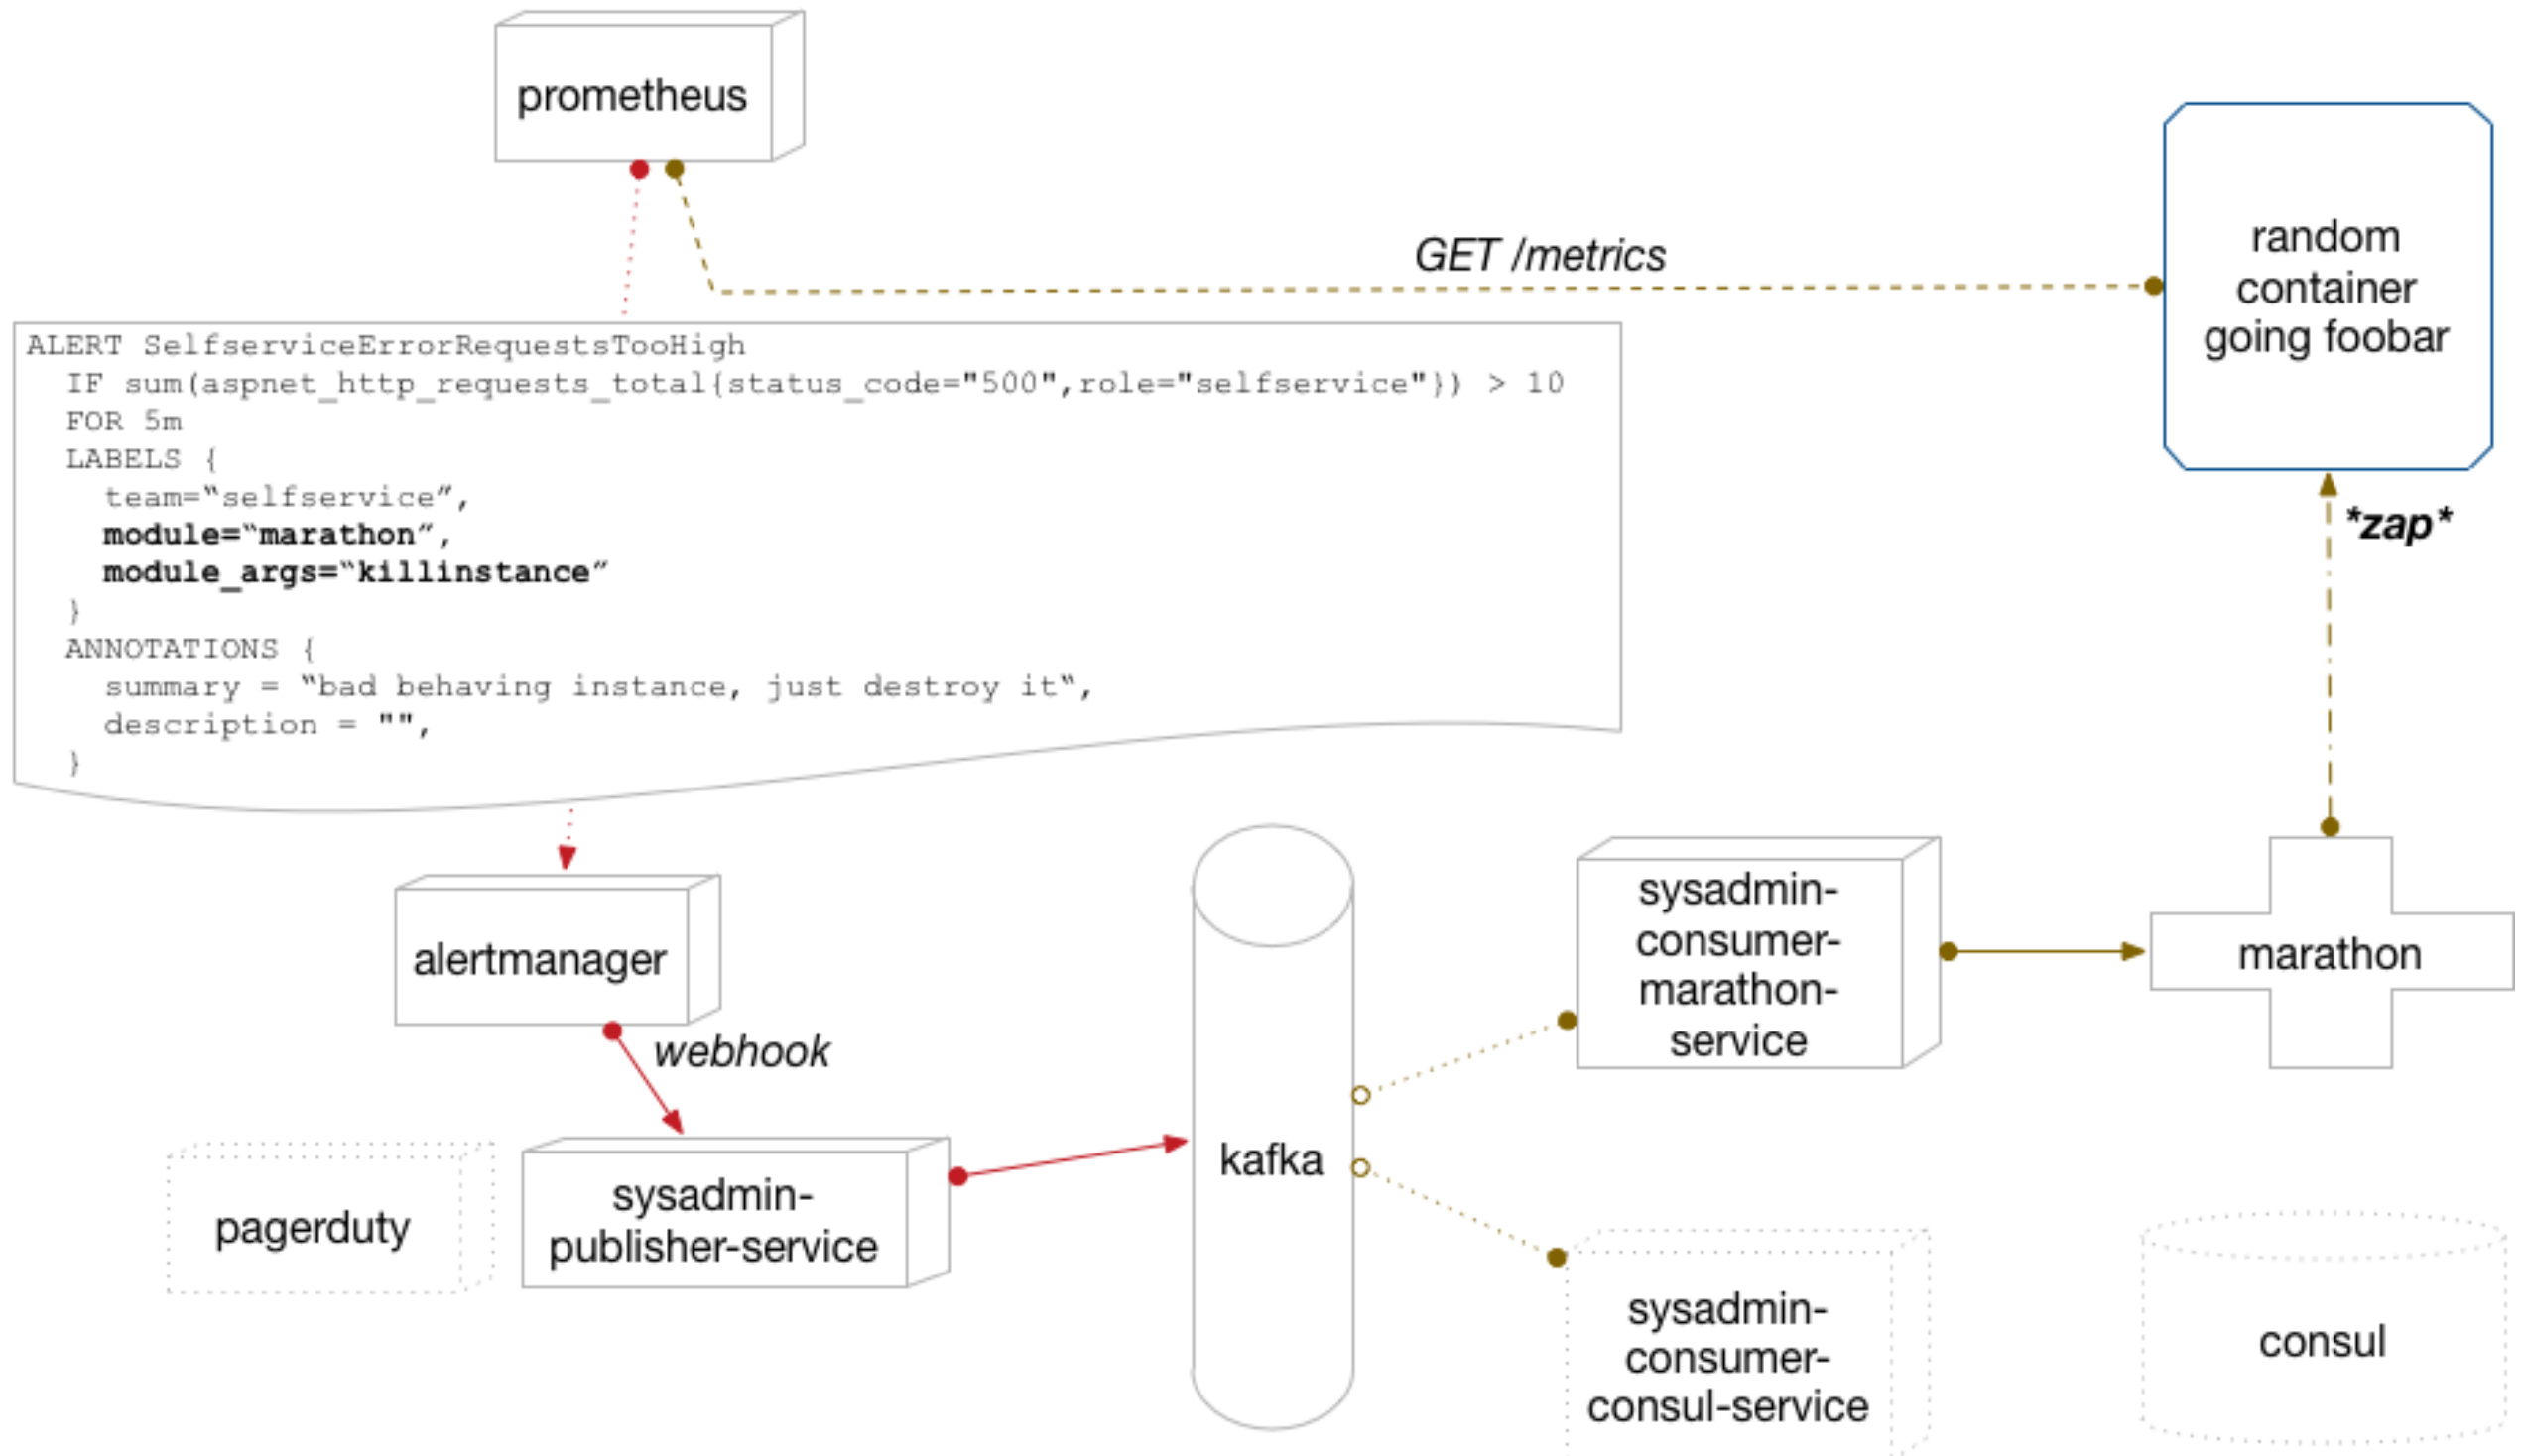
prometheus

GET /metrics

random container going foobar

ALERT SelfserviceErrorRequestsTooHigh
IF sum(aspnet_http_requests_total{status_code="500",role="selfservice"}) > 10
FOR 5m
LABELS {
team="selfservice",
module="marathon",
module_args="killinstance"
}
ANNOTATIONS {
summary = "bad behaving instance, just destroy it",
description = "",
}

*zap*

alertmanager

webhook

kafka

sysadmin-consumer-marathon-service

marathon

pagerduty

sysadmin-publisher-service

sysadmin-consumer-consul-service

consul